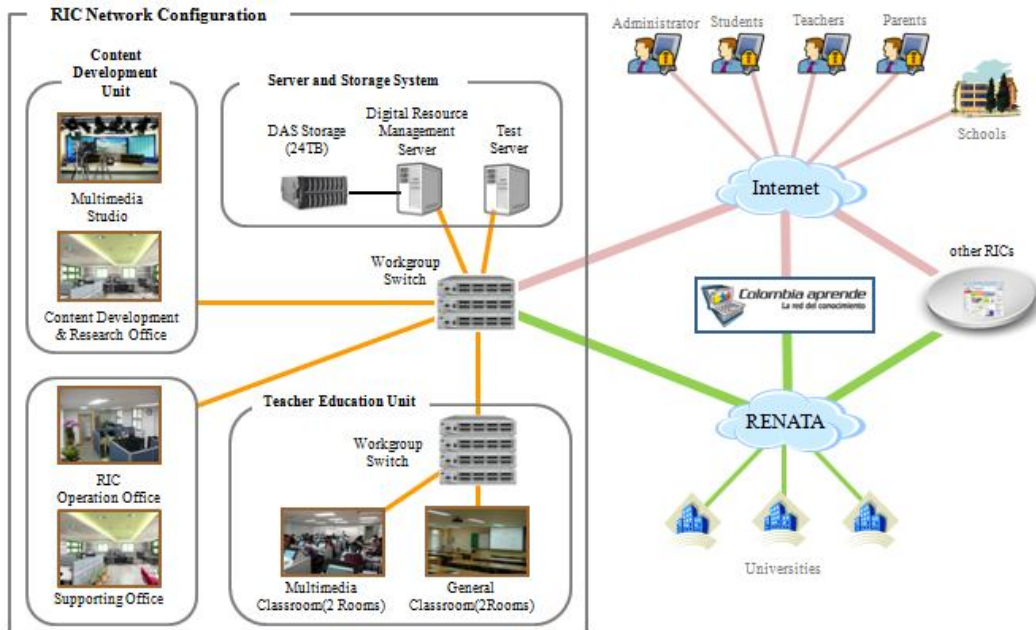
RIC Network Configuration

Content Development Unit

Multimedia Studio

Content Development & Research Office

Server and Storage System

DAS Storage (24TB)

Digital Resource Management Server

Test Server

Workgroup Switch

RIC Operation Office

Supporting Office

Teacher Education Unit

Workgroup Switch

Multimedia Classroom(2 Rooms)

General Classroom(2Rooms)

Administrator

Students

Teachers

Parents

Schools

Internet

other RICs

Colombia aprende
La red del conocimiento

RENATA

Universities